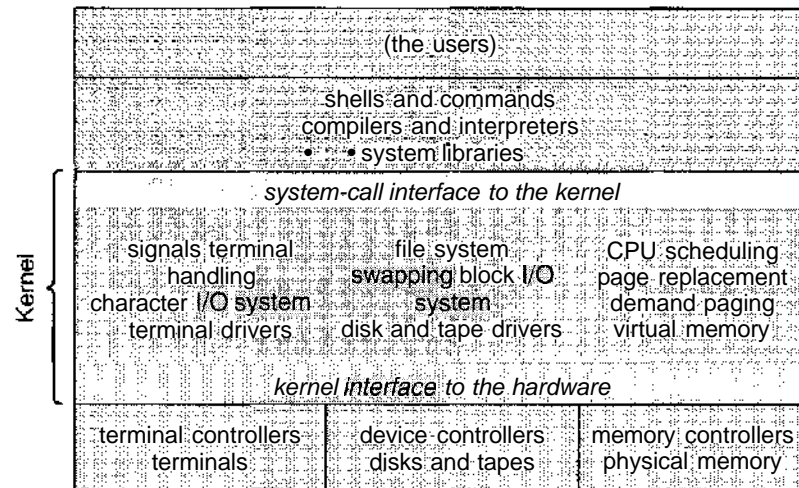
(the users)

shells and commands
compilers and interpreters
system libraries

Kernel

system-call interface to the kernel

signals terminal handling
character I/O system
terminal drivers

file system
swapping block I/O system
disk and tape drivers

CPU scheduling
page replacement
demand paging
virtual memory

kernel interface to the hardware

terminal controllers
terminals

device controllers
disks and tapes

memory controllers
physical memory